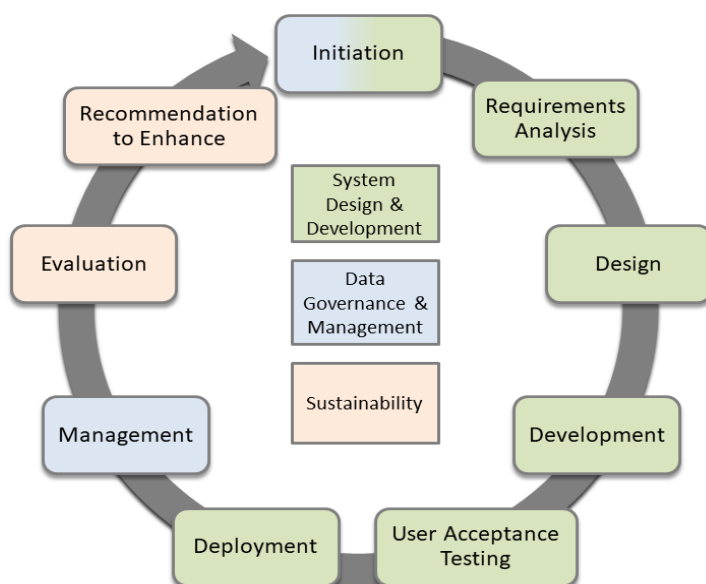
Initiation

Requirements Analysis

Design

Development

User Acceptance Testing

Deployment

Management

Evaluation

Recommendation to Enhance

System Design & Development

Data Governance & Management

Sustainability